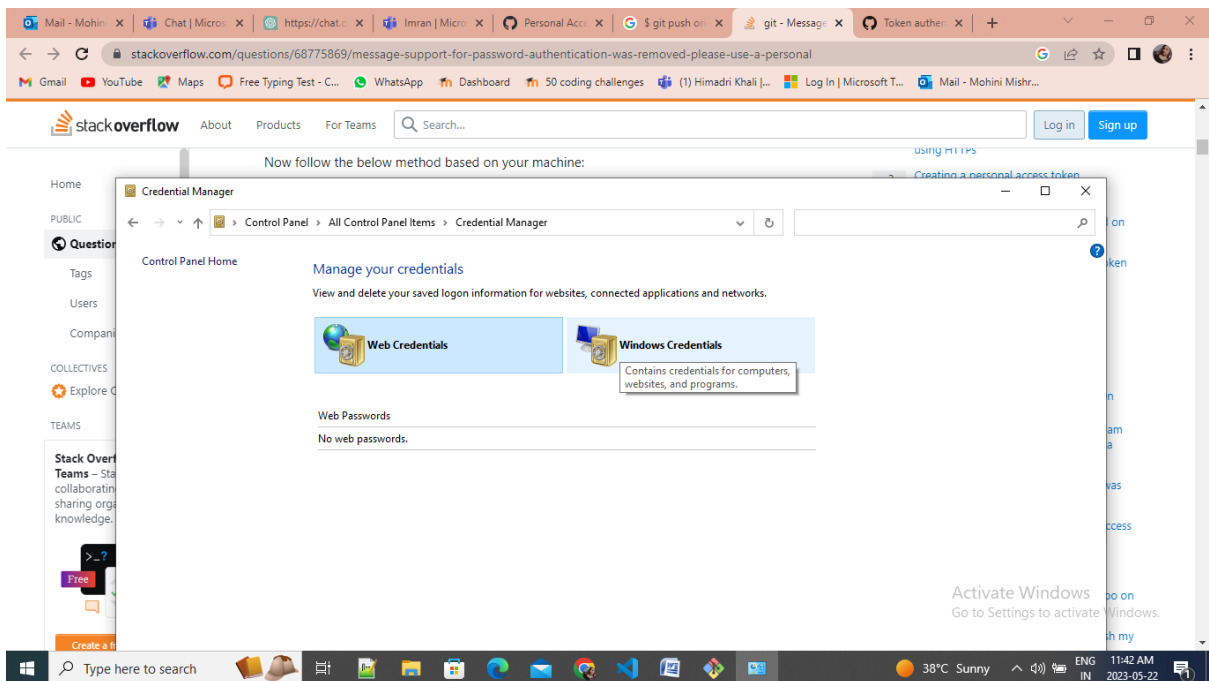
Mail - Mohini | Chat | Micros | https://chat.o | Imran | Micro | Personal Acce | $ git push ori | git - Message | Token authen | +

stackoverflow.com/questions/68775869/message-support-for-password-authentication-was-removed-please-use-a-personal

Gmail | YouTube | Maps | Free Typing Test - C... | WhatsApp | Dashboard | 50 coding challenges | (1) Himadri Khali |... | Log In | Microsoft T... | Mail - Mohini Mishr...

stackoverflow | About | Products | For Teams | Search... | Log in | Sign up

Now follow the below method based on your machine:

Home

PUBLIC

Questions

Tags

Users

Compani

COLLECTIVES

Explore C

TEAMS

Stack Overf Teams – Sta collaboratin sharing orga knowledge.

Free

Create a f

using HTTPS

Creating a personal access token

on

oken

n

am

a

was

ccess

po on

h my

Credential Manager

Control Panel > All Control Panel Items > Credential Manager

Control Panel Home

Manage your credentials

View and delete your saved logon information for websites, connected applications and networks.

Web Credentials

Windows Credentials

Contains credentials for computers, websites, and programs.

Web Passwords

No web passwords.

Activate Windows
Go to Settings to activate Windows.

Type here to search

38°C Sunny

ENG IN

11:42 AM
2023-05-22